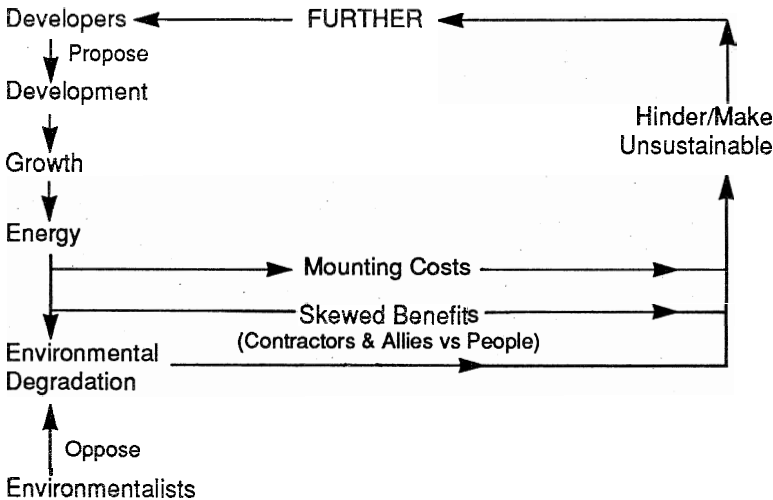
Developers FURTHER

Propose

Development

Hinder/Make Unsustainable

Growth

Energy

Mounting Costs

Skewed Benefits (Contractors & Allies vs People)

Environmental Degradation

Oppose

Environmentalists